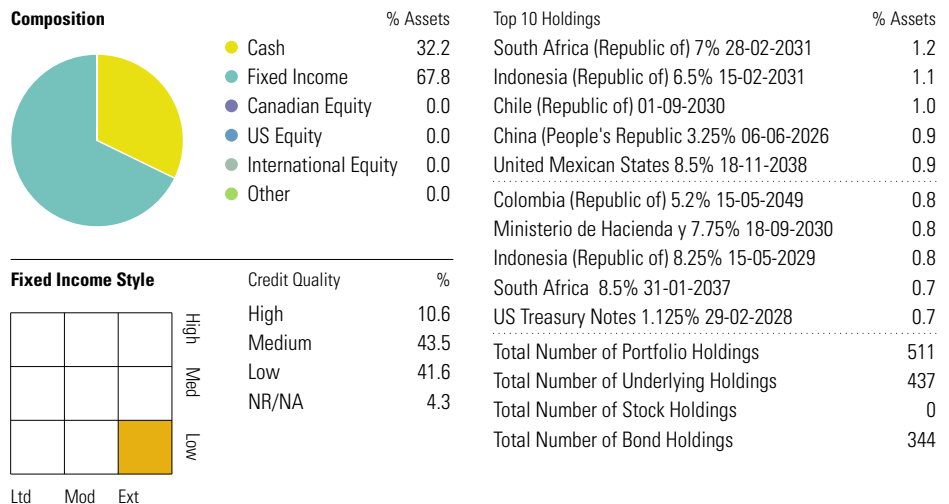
**Composition**

% Assets

| | % Assets |
|---|---|
| Cash | 32.2 |
| Fixed Income | 67.8 |
| Canadian Equity | 0.0 |
| US Equity | 0.0 |
| International Equity | 0.0 |
| Other | 0.0 |

**Fixed Income Style**

High
Med
Low

Ltd Mod Ext

| Credit Quality | % |
|---|---|
| High | 10.6 |
| Medium | 43.5 |
| Low | 41.6 |
| NR/NA | 4.3 |

| Top 10 Holdings | % Assets |
|---|---|
| South Africa (Republic of) 7% 28-02-2031 | 1.2 |
| Indonesia (Republic of) 6.5% 15-02-2031 | 1.1 |
| Chile (Republic of) 01-09-2030 | 1.0 |
| China (People's Republic 3.25% 06-06-2026 | 0.9 |
| United Mexican States 8.5% 18-11-2038 | 0.9 |
| Colombia (Republic of) 5.2% 15-05-2049 | 0.8 |
| Ministerio de Hacienda y 7.75% 18-09-2030 | 0.8 |
| Indonesia (Republic of) 8.25% 15-05-2029 | 0.8 |
| South Africa 8.5% 31-01-2037 | 0.7 |
| US Treasury Notes 1.125% 29-02-2028 | 0.7 |
| Total Number of Portfolio Holdings | 511 |
| Total Number of Underlying Holdings | 437 |
| Total Number of Stock Holdings | 0 |
| Total Number of Bond Holdings | 344 |